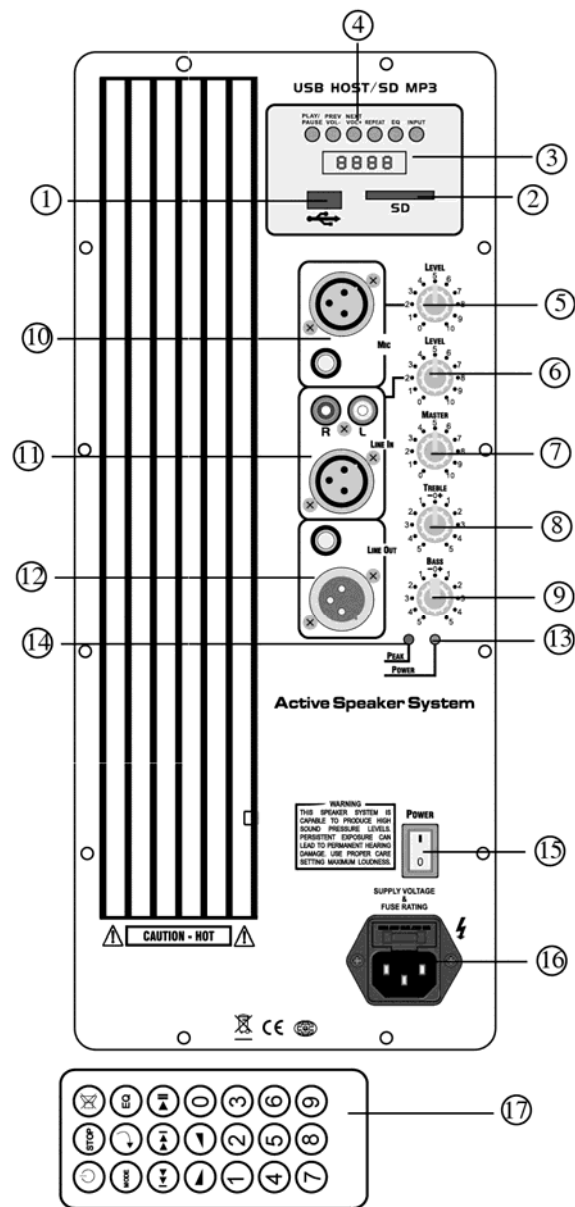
④

USB HOST/SD MP3

PLAY/PAUSE PREV VOL- NEXT VOL+ REPEAT EQ INPUT

8888

③

①

SD

②

LEVEL

⑤

⑩

MIC

LEVEL

⑥

R L

LINE IN

MASTER

⑦

⑪

TREBLE

⑧

LINE OUT

⑫

BASS

⑨

⑭

PEAK

POWER

⑬

Active Speaker System

WARNING
THIS SPEAKER SYSTEM IS CAPABLE TO PRODUCE HIGH SOUND PRESSURE LEVELS. PERSISTENT EXPOSURE CAN LEAD TO PERMANENT HEARING DAMAGE. USE PROPER CARE SETTING MAXIMUM LOUDNESS.

POWER

I

0

⑮

SUPPLY VOLTAGE & FUSE RATING

⑯

CAUTION - HOT

CE

EQ

0 3 6 9

STOP

2 5 8

MODE

1 4 7

⑰